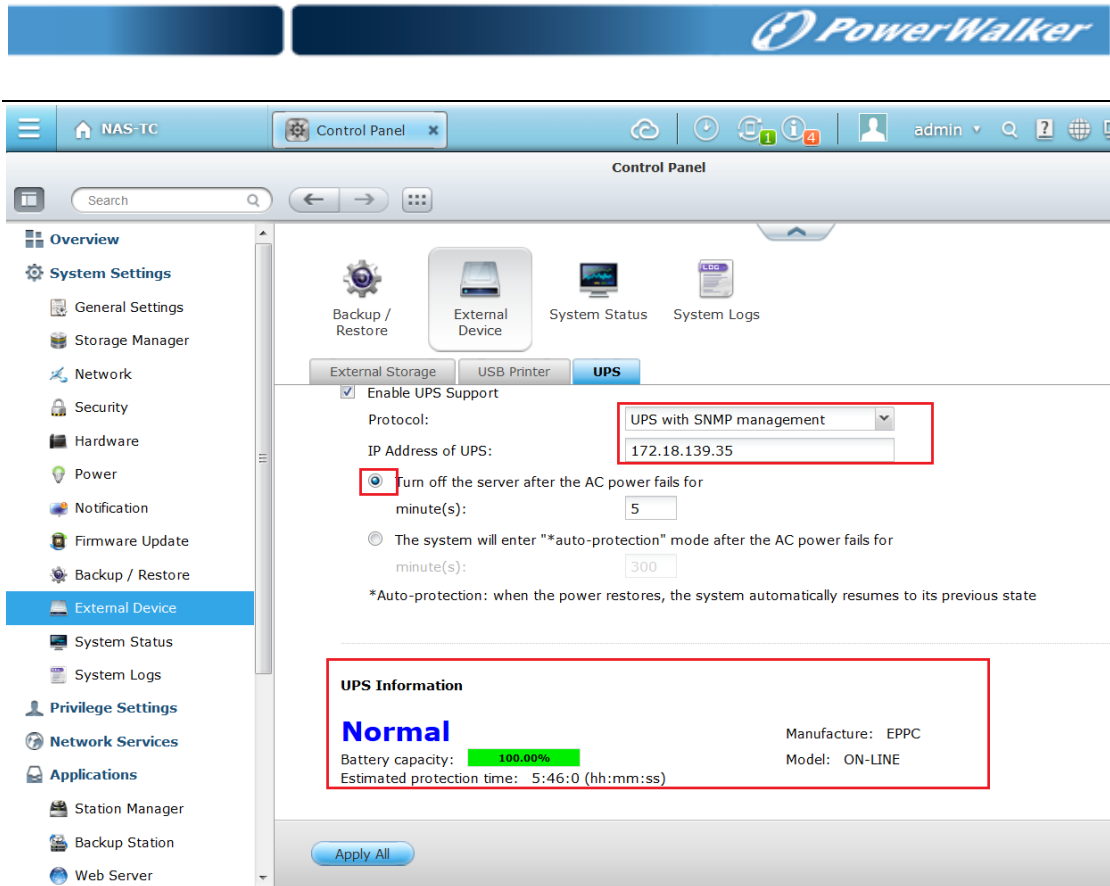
PowerWalker

NAS-TC

Control Panel

1 4

admin

Control Panel

Search

Overview
System Settings
General Settings
Storage Manager
Network
Security
Hardware
Power
Notification
Firmware Update
Backup / Restore
External Device
System Status
System Logs
Privilege Settings
Network Services
Applications
Station Manager
Backup Station
Web Server

Backup / Restore
External Device
System Status
System Logs

External Storage
USB Printer
UPS

Enable UPS Support
Protocol: UPS with SNMP management
IP Address of UPS: 172.18.139.35
Turn off the server after the AC power fails for
minute(s): 5
The system will enter "*auto-protection" mode after the AC power fails for
minute(s): 300
*Auto-protection: when the power restores, the system automatically resumes to its previous state

UPS Information

Normal
Battery capacity: 100.00%
Estimated protection time: 5:46:0 (hh:mm:ss)

Manufacture: EPPC
Model: ON-LINE

Apply All